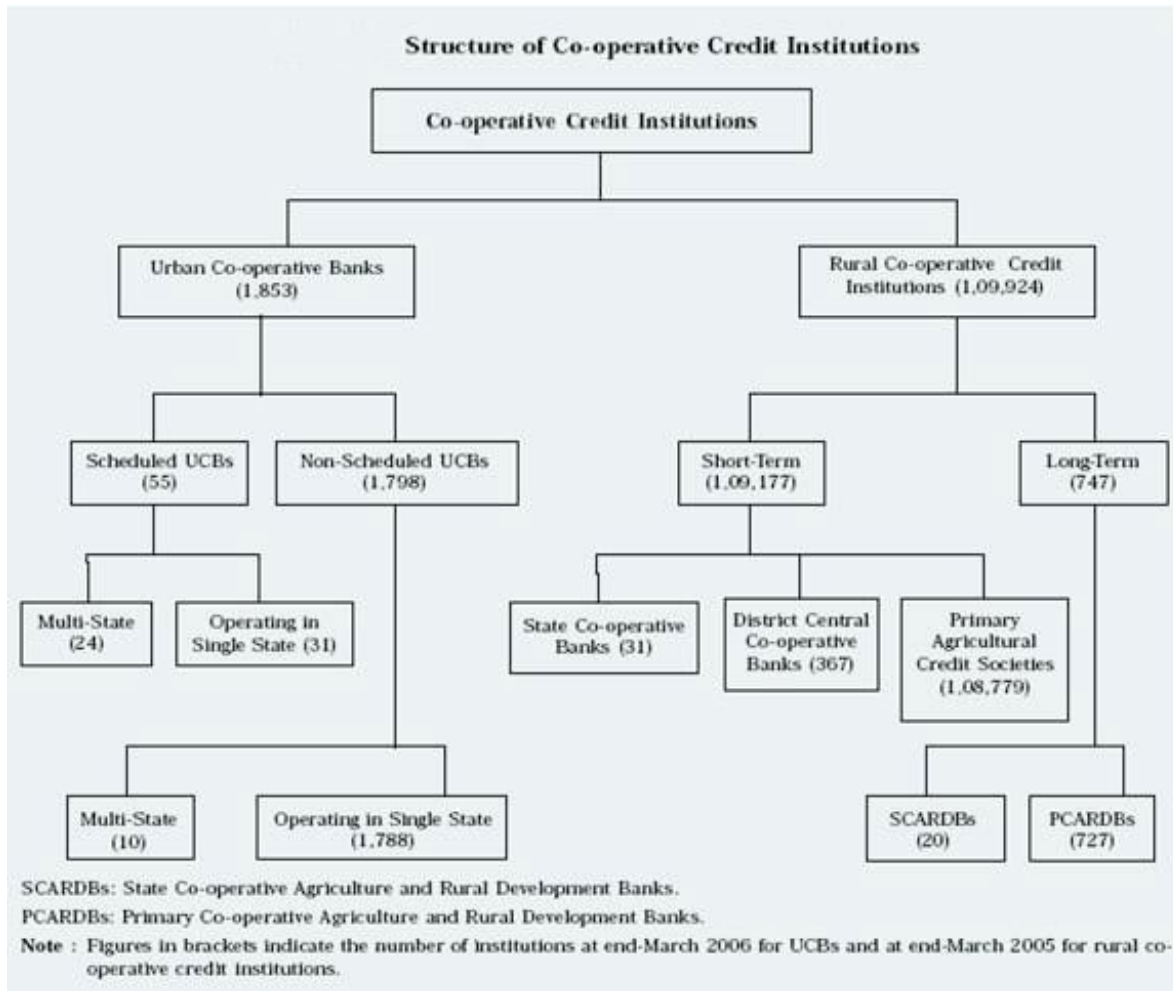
Structure of Co-operative Credit Institutions

Co-operative Credit Institutions

Urban Co-operative Banks (1,853)

Rural Co-operative Credit Institutions (1,09,924)

Scheduled UCBs (55)

Non-Scheduled UCBs (1,798)

Short-Term (1,09,177)

Long-Term (747)

Multi-State (24)

Operating in Single State (31)

State Co-operative Banks (31)

District Central Co-operative Banks (367)

Primary Agricultural Credit Societies (1,08,779)

Multi-State (10)

Operating in Single State (1,788)

SCARDBs (20)

PCARDBs (727)

SCARDBs: State Co-operative Agriculture and Rural Development Banks.

PCARDBs: Primary Co-operative Agriculture and Rural Development Banks.

Note : Figures in brackets indicate the number of institutions at end-March 2006 for UCBs and at end-March 2005 for rural co-operative credit institutions.